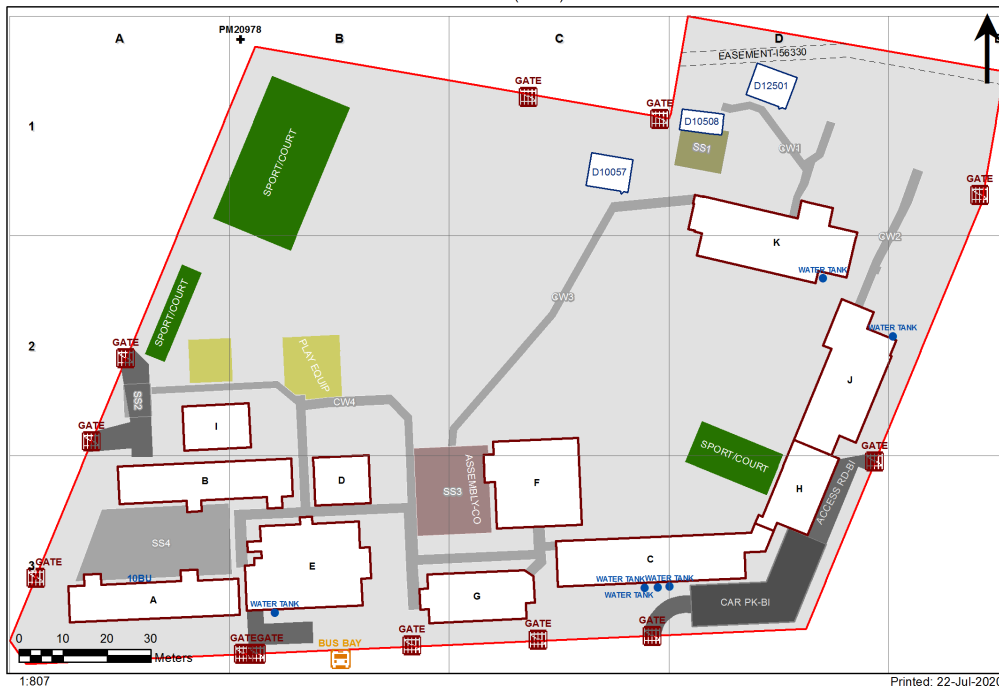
A
PM20978
B
C
D
EASEMENT 156330
1
2
3
GATE
GATE
GATE
GATE
GATE
GATE
GATE
GATE
GATEGATE
GATE
GATE
GATE
D12501
D10508
SS1
D10057
CW1
CW2
CW3
CW4
SPORT/COURT
SPORT/COURT
SPORT/COURT
PLAY EQUIP
K
WATER TANK
WATER TANK
J
SS2
I
B
D
SS3
ASSEMBLY-CO
F
H
ACCESS RD-BI
SS4
E
10BU
A
WATER TANK
G
C
WATER TANK WATER TANK
WATER TANK
CAR PK-BI
BUS BAY
0 10 20 30 Meters
1:807
Printed: 22-Jul-2020